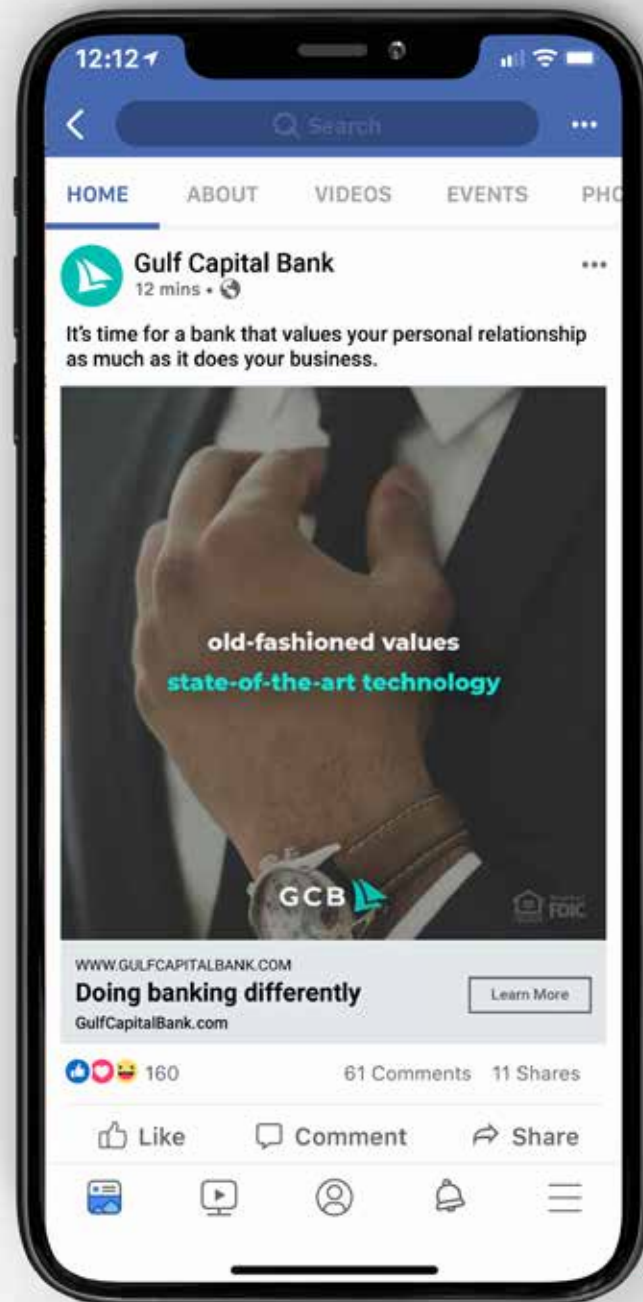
12:12

Search

HOME ABOUT VIDEOS EVENTS PHO

Gulf Capital Bank
12 mins •

It's time for a bank that values your personal relationship as much as it does your business.

old-fashioned values
state-of-the-art technology

GCB

FDIC

WWW.GULFCAPITALBANK.COM
Doing banking differently
GulfCapitalBank.com

Learn More

160 61 Comments 11 Shares

Like Comment Share